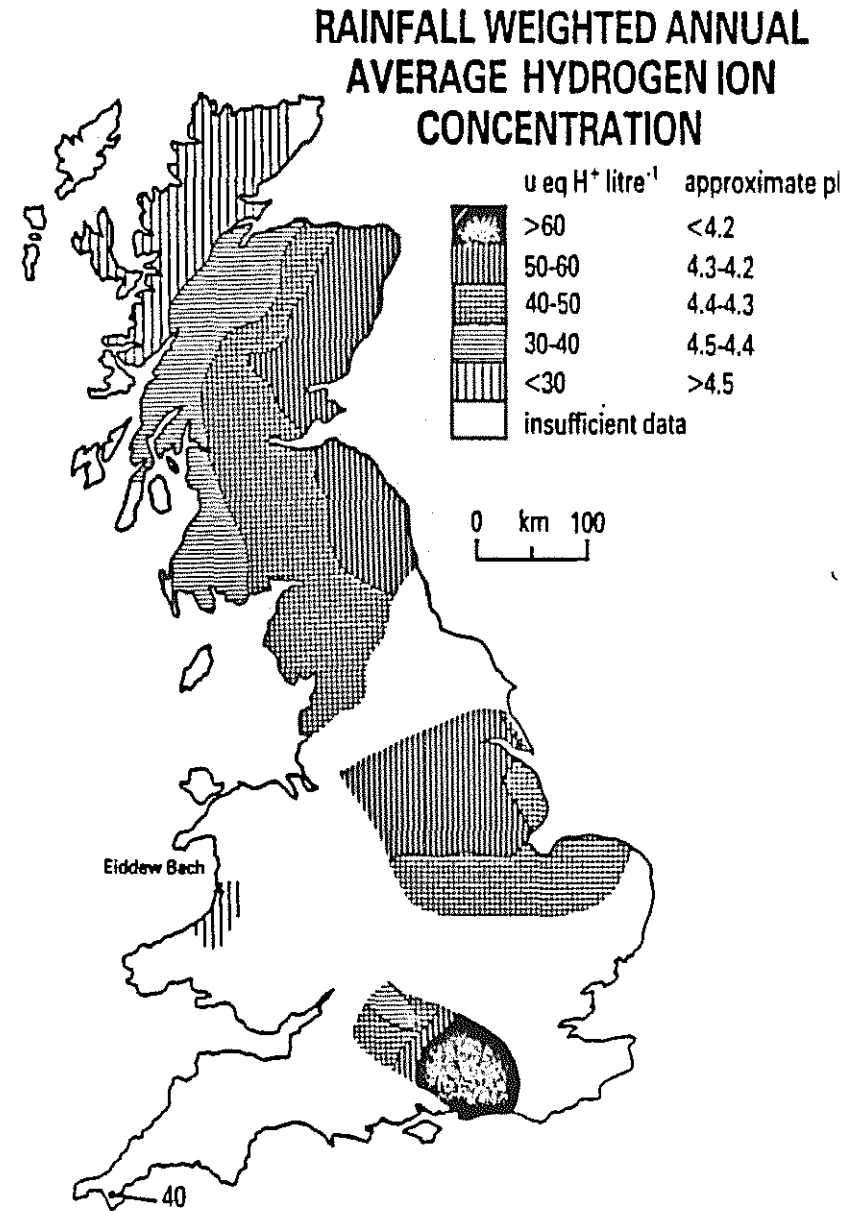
RAINFALL WEIGHTED ANNUAL AVERAGE HYDROGEN ION CONCENTRATION

| u eq $H^+$ litre$^{-1}$ | approximate pl |
|---|---|
| >60 | <4.2 |
| 50-60 | 4.3-4.2 |
| 40-50 | 4.4-4.3 |
| 30-40 | 4.5-4.4 |
| <30 | >4.5 |
| insufficient data | |

0 km 100

Eiddew Bach

40